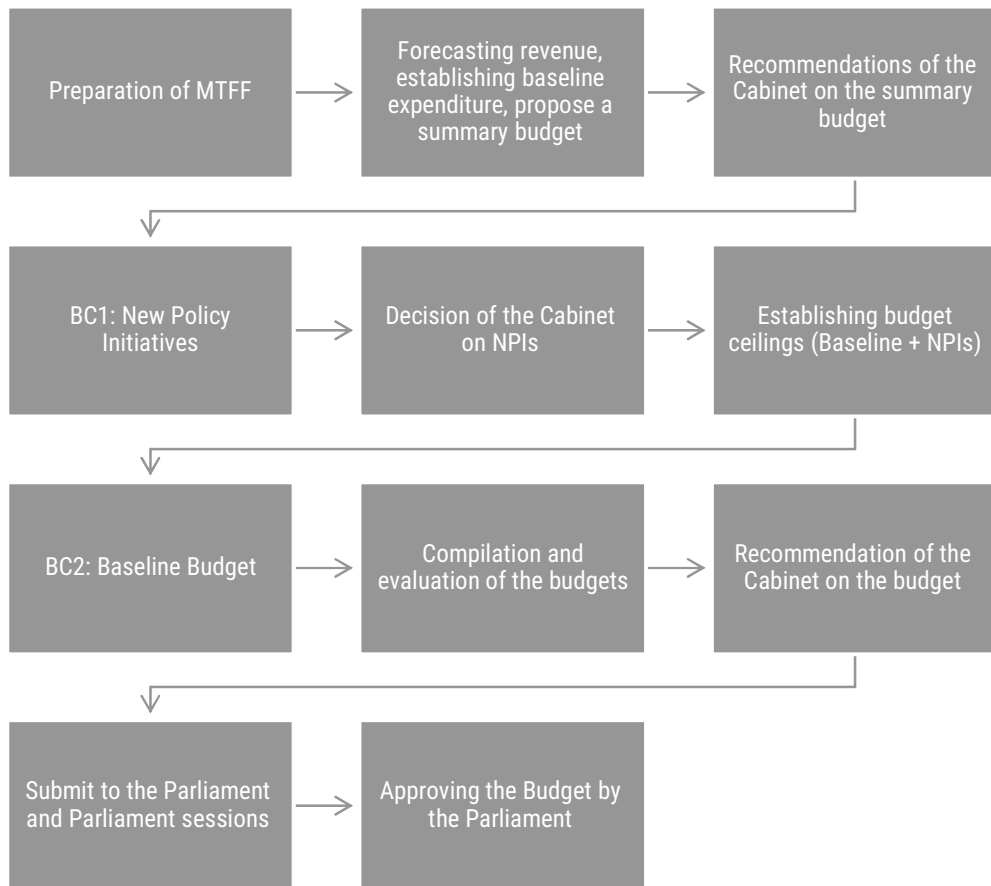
Preparation of MTFF

Forecasting revenue, establishing baseline expenditure, propose a summary budget

Recommendations of the Cabinet on the summary budget

BC1: New Policy Initiatives

Decision of the Cabinet on NPIs

Establishing budget ceilings (Baseline + NPIs)

BC2: Baseline Budget

Compilation and evaluation of the budgets

Recommendation of the Cabinet on the budget

Submit to the Parliament and Parliament sessions

Approving the Budget by the Parliament